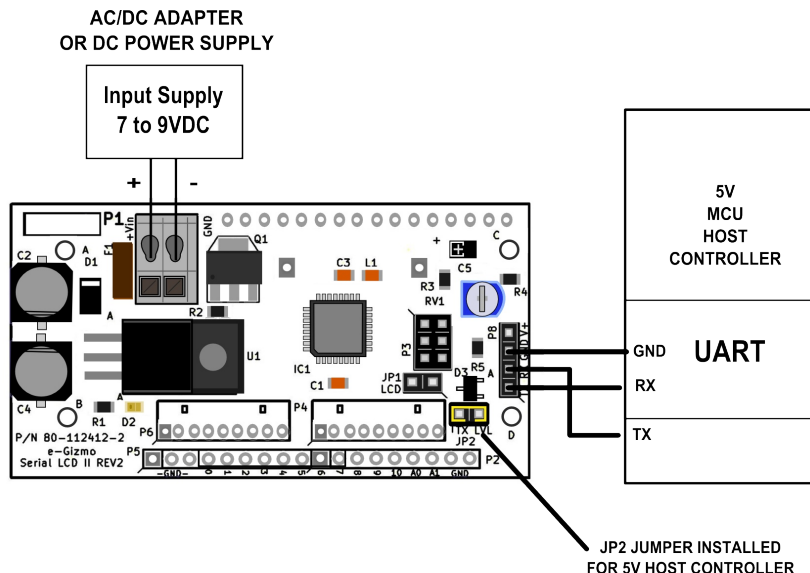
AC/DC ADAPTER
OR DC POWER SUPPLY

Input Supply
7 to 9VDC

+ -

P1
+Vin
GND
F1
C2
A
D1
Q1
C3
L1
+
C5
C
R3
R4
RV1
R2
A
U1
P3
P8
IC1
JP1
LCD
D3
R5
A
C1
C4
B
R1
A
D2
P4
P6
TTX
LVL
JP2
D
P/N 80-112412-2
e-Gizmo
Serial LCD II REV2
P5
-GND-
0 1 2 3 4 5 6 7 8 9 10 A0 A1 GND
P2

5V
MCU
HOST
CONTROLLER

GND
UART
RX
TX

JP2 JUMPER INSTALLED
FOR 5V HOST CONTROLLER